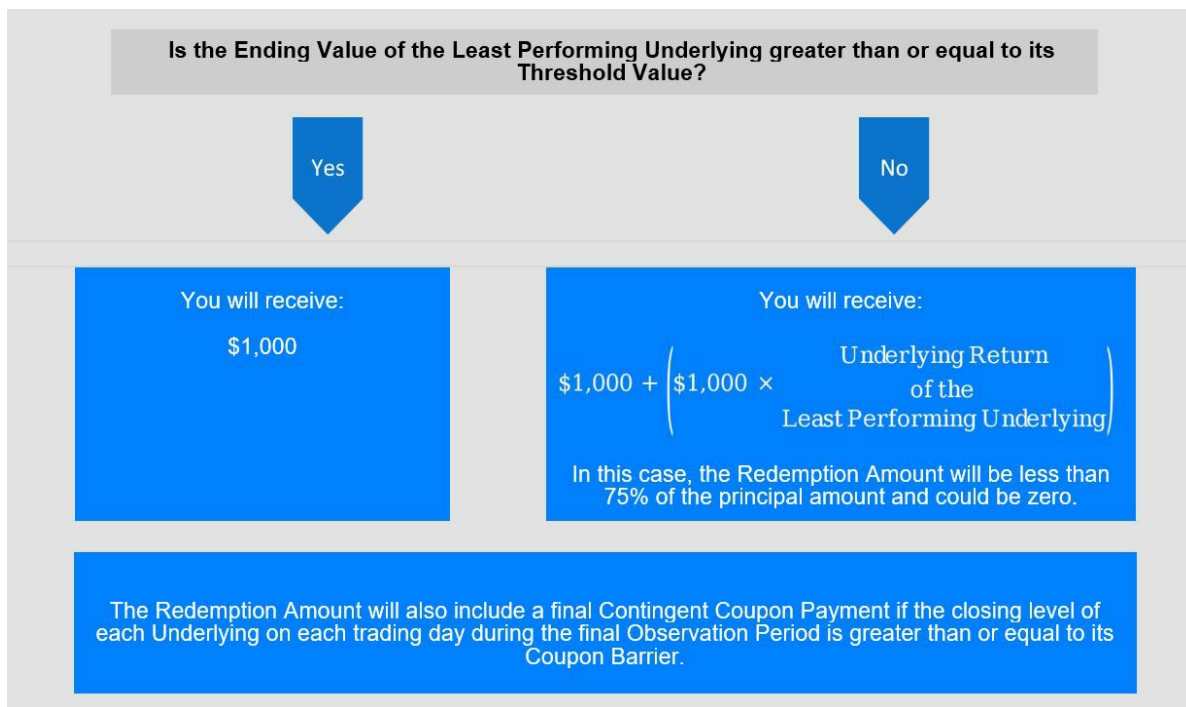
Is the Ending Value of the Least Performing Underlying greater than or equal to its Threshold Value?

Yes

No

You will receive:

$1,000

You will receive:

$\$1{,}000 + \left(\$1{,}000 \times \begin{array}{c}\text{Underlying Return}\\ \text{of the}\\ \text{Least Performing Underlying}\end{array}\right)$

In this case, the Redemption Amount will be less than 75% of the principal amount and could be zero.

The Redemption Amount will also include a final Contingent Coupon Payment if the closing level of each Underlying on each trading day during the final Observation Period is greater than or equal to its Coupon Barrier.